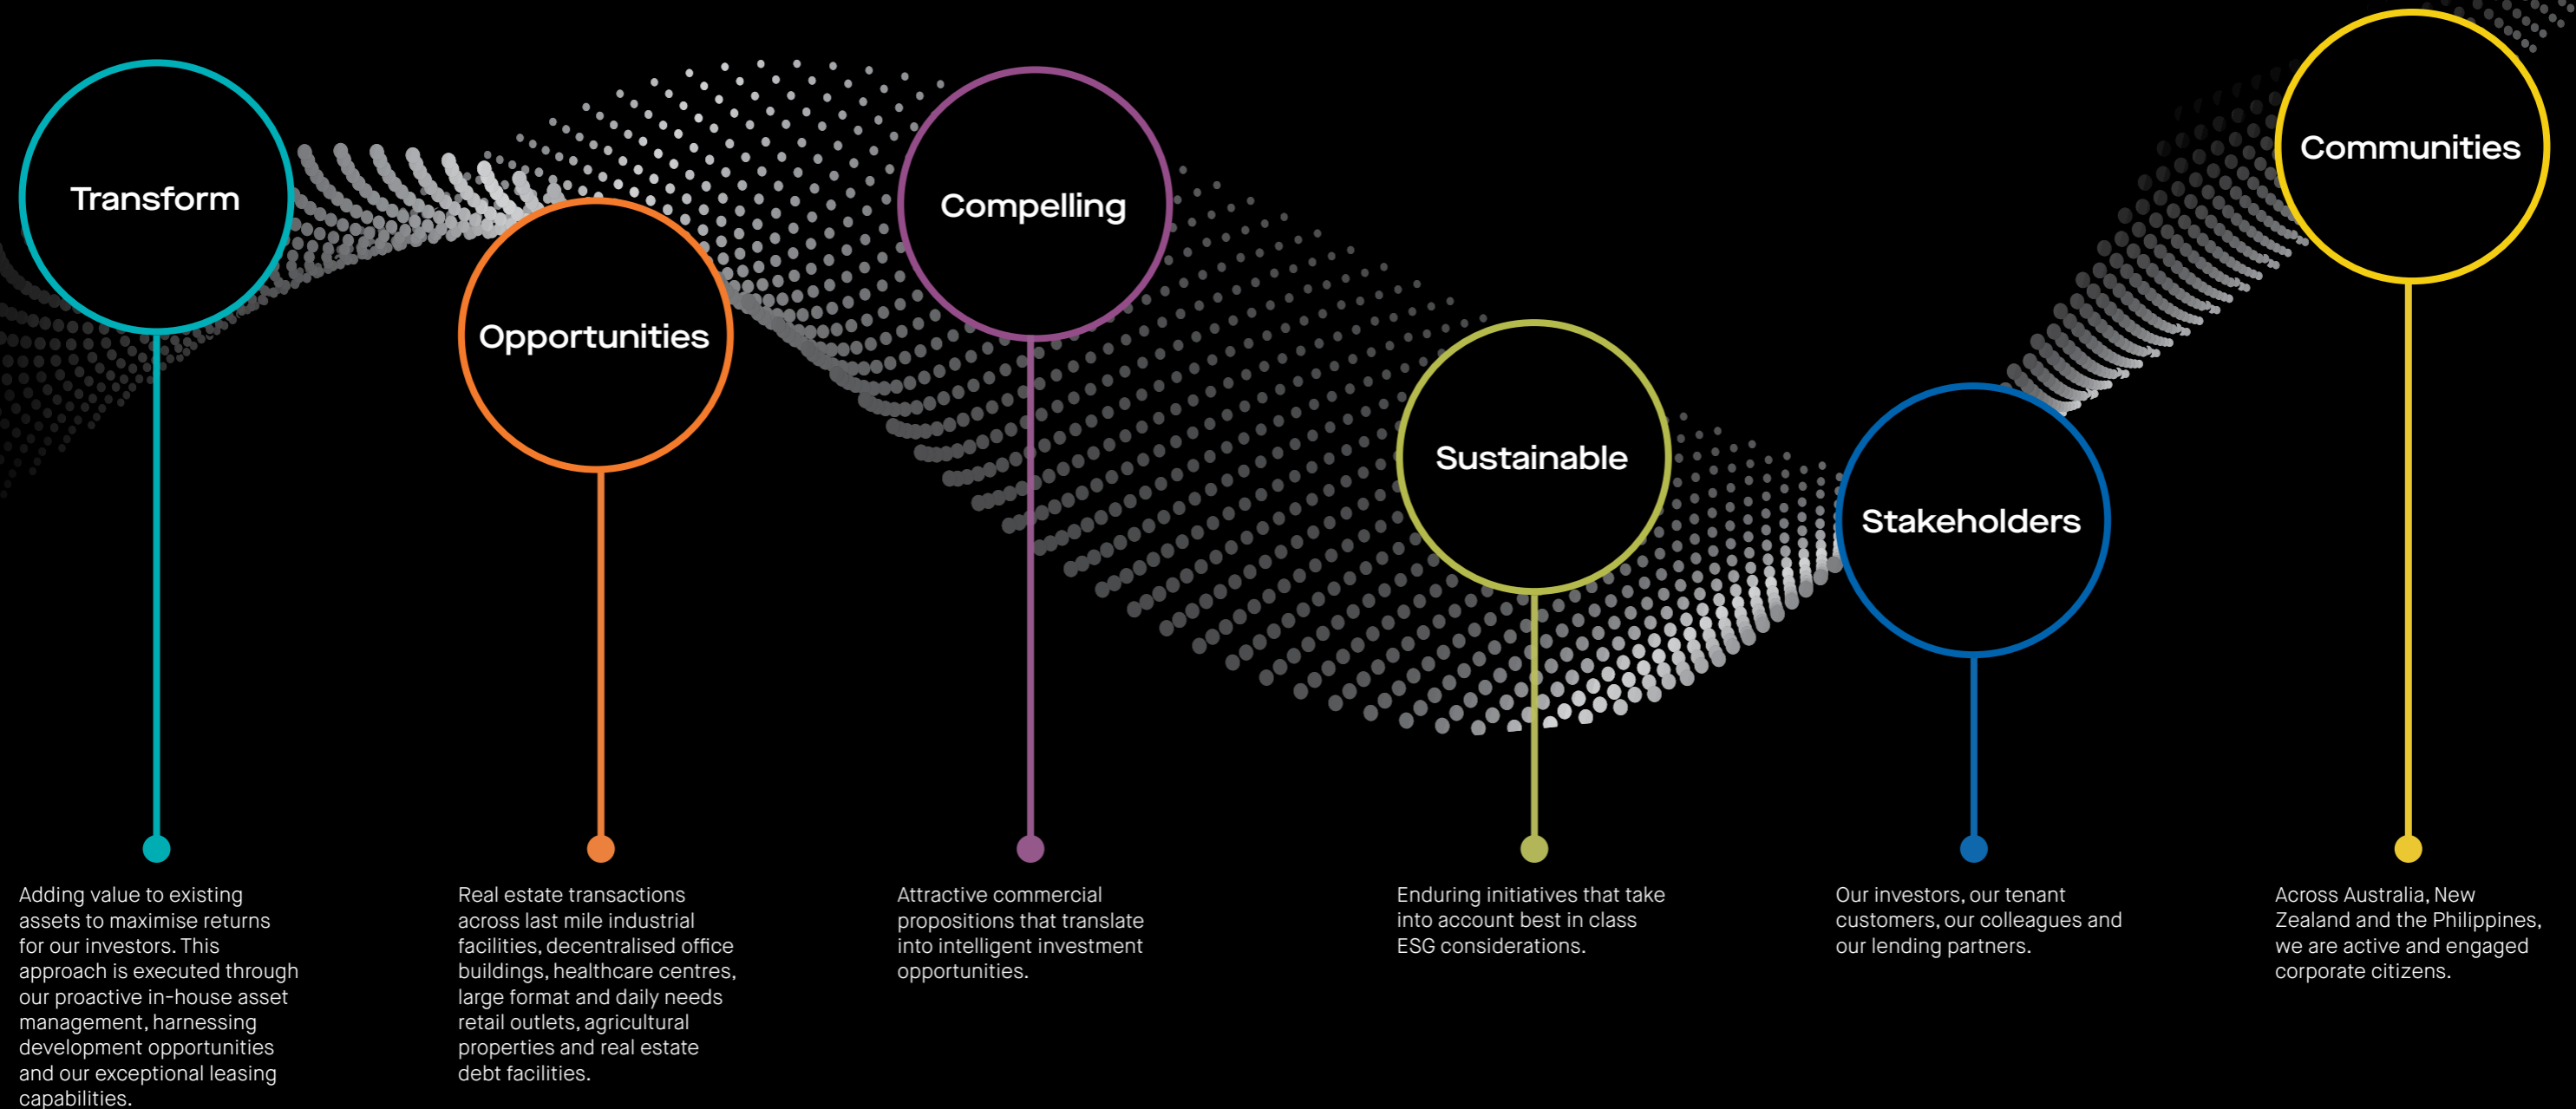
Transform

Adding value to existing assets to maximise returns for our investors. This approach is executed through our proactive in-house asset management, harnessing development opportunities and our exceptional leasing capabilities.

Opportunities

Real estate transactions across last mile industrial facilities, decentralised office buildings, healthcare centres, large format and daily needs retail outlets, agricultural properties and real estate debt facilities.

Compelling

Attractive commercial propositions that translate into intelligent investment opportunities.

Sustainable

Enduring initiatives that take into account best in class ESG considerations.

Stakeholders

Our investors, our tenant customers, our colleagues and our lending partners.

Communities

Across Australia, New Zealand and the Philippines, we are active and engaged corporate citizens.